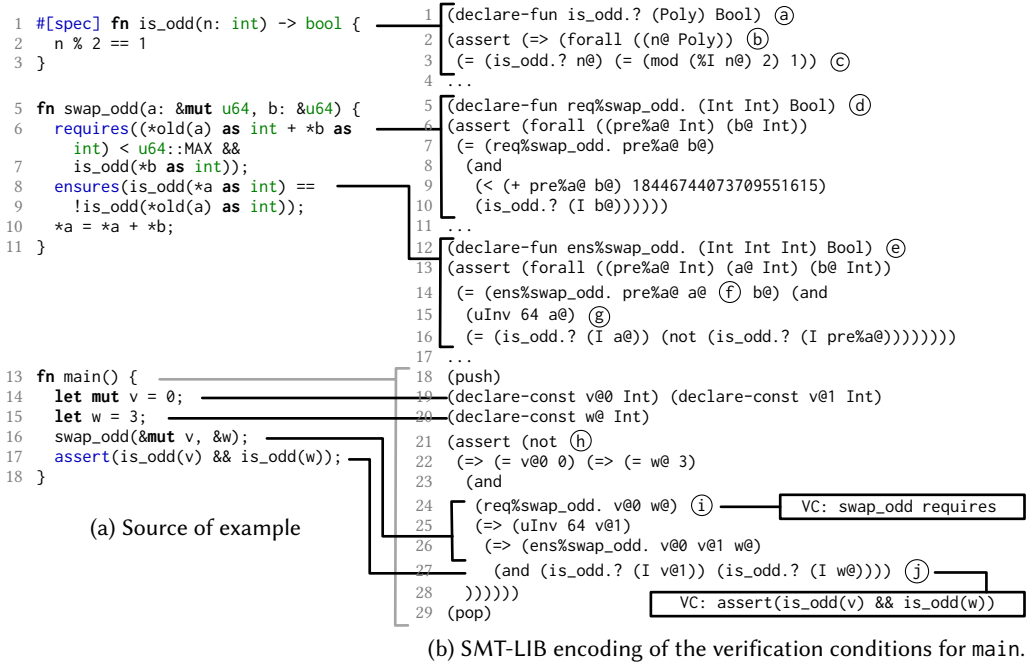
1 #[spec] fn is_odd(n: int) -> bool {
2   n % 2 == 1
3 }

5 fn swap_odd(a: &mut u64, b: &u64) {
6   requires((*old(a) as int + *b as
7     int) < u64::MAX &&
8     is_odd(*b as int));
8   ensures(is_odd(*a as int) ==
9     !is_odd(*old(a) as int));
10  *a = *a + *b;
11 }

13 fn main() {
14   let mut v = 0;
15   let w = 3;
16   swap_odd(&mut v, &w);
17   assert(is_odd(v) && is_odd(w));
18 }

(a) Source of example

1 (declare-fun is_odd.? (Poly) Bool) ⓐ
2 (assert (=> (forall ((n@ Poly)) ⓑ
3  (= (is_odd.? n@) (= (mod (%I n@) 2) 1)) ⓒ
4 ...
5 (declare-fun req%swap_odd. (Int Int) Bool) ⓓ
6 (assert (forall ((pre%a@ Int) (b@ Int))
7  (= (req%swap_odd. pre%a@ b@)
8   (and
9    (< (+ pre%a@ b@) 18446744073709551615)
10   (is_odd.? (I b@))))))
11 ...
12 (declare-fun ens%swap_odd. (Int Int Int) Bool) ⓔ
13 (assert (forall ((pre%a@ Int) (a@ Int) (b@ Int))
14  (= (ens%swap_odd. pre%a@ a@ ⓕ b@) (and
15   (uInv 64 a@) ⓖ
16   (= (is_odd.? (I a@)) (not (is_odd.? (I pre%a@))))))))
17 ...
18 (push)
19 (declare-const v@0 Int) (declare-const v@1 Int)
20 (declare-const w@ Int)
21 (assert (not ⓗ
22  (=> (= v@0 0) (=> (= w@ 3)
23   (and
24    (req%swap_odd. v@0 w@) ⓘ
25    (=> (uInv 64 v@1)
26     (=> (ens%swap_odd. v@0 v@1 w@)
27      (and (is_odd.? (I v@1)) (is_odd.? (I w@)))) ⓙ
28  ))))))
29 (pop)

VC: swap_odd requires

VC: assert(is_odd(v) && is_odd(w))

(b) SMT-LIB encoding of the verification conditions for main.